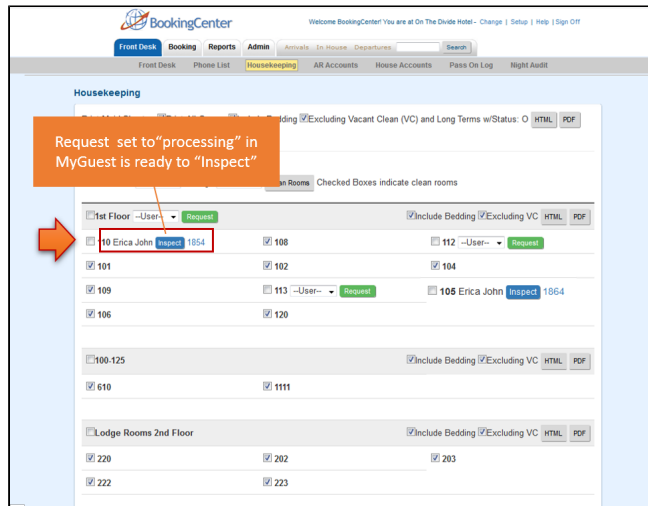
BookingCenter

Welcome BookingCenter! You are at On The Divide Hotel - Change | Setup | Help | Sign Off

Front Desk | Booking | Reports | Admin | Arrivals | In House | Departures | Search

Front Desk | Phone List | Housekeeping | AR Accounts | House Accounts | Pass On Log | Night Audit

Housekeeping

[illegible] Bedding Excluding Vacant Clean (VC) and Long Terms w/Status: O | HTML | PDF

Request set to "processing" in MyGuest is ready to "Inspect"

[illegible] Rooms | Checked Boxes indicate clean rooms

1st Floor | --User-- | Request | Include Bedding | Excluding VC | HTML | PDF

110 Erica John | Inspect | 1854 | 108 | 112 | --User-- | Request

101 | 102 | 104

109 | 113 | --User-- | Request | 105 Erica John | Inspect | 1864

106 | 120

100-125 | Include Bedding | Excluding VC | HTML | PDF

610 | 1111

Lodge Rooms 2nd Floor | Include Bedding | Excluding VC | HTML | PDF

220 | 202 | 203

222 | 223